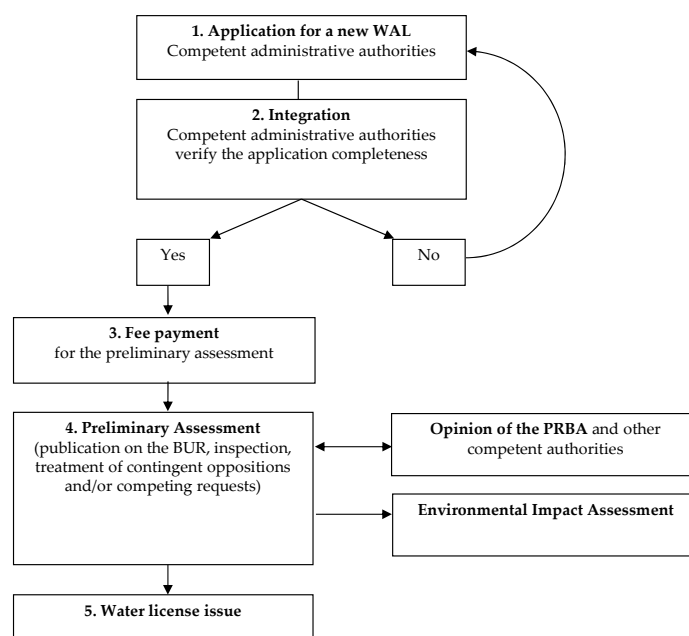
**1. Application for a new WAL**
Competent administrative authorities

**2. Integration**
Competent administrative authorities verify the application completeness

Yes

No

**3. Fee payment**
for the preliminary assessment

**4. Preliminary Assessment**
(publication on the BUR, inspection, treatment of contingent oppositions and/or competing requests)

**Opinion of the PRBA** and other competent authorities

**Environmental Impact Assessment**

**5. Water license issue**